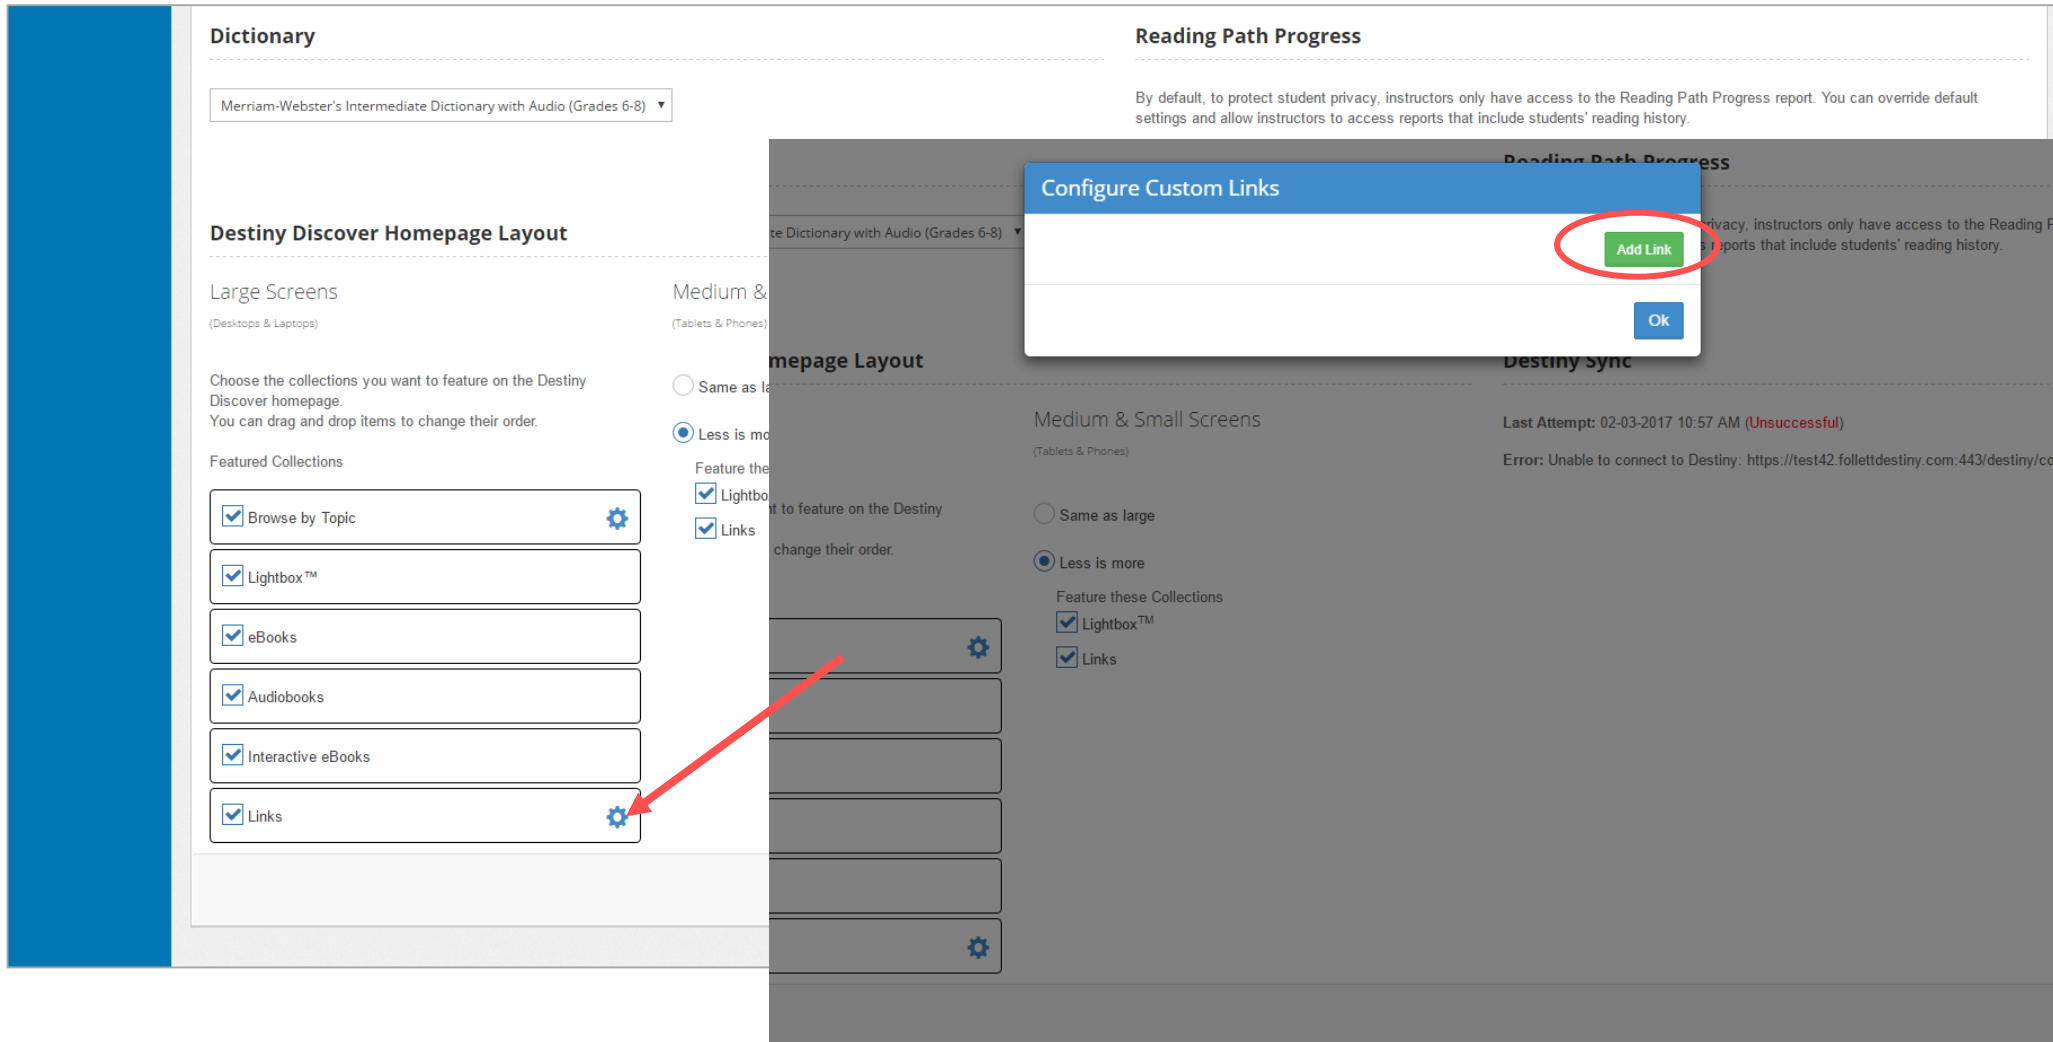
Dictionary

Merriam-Webster's Intermediate Dictionary with Audio (Grades 6-8)

Reading Path Progress

By default, to protect student privacy, instructors only have access to the Reading Path Progress report. You can override default settings and allow instructors to access reports that include students' reading history.

Destiny Discover Homepage Layout

Large Screens
(Desktops & Laptops)

Choose the collections you want to feature on the Destiny Discover homepage.
You can drag and drop items to change their order.

Featured Collections

Browse by Topic

Lightbox™

eBooks

Audiobooks

Interactive eBooks

Links

Medium &
(Tablets & Phones)

Same as la

Less is mo

Feature the

Lightbo

Links

Reading Path Progress

te Dictionary with Audio (Grades 6-8)

rivacy, instructors only have access to the Reading P
s reports that include students' reading history.

Configure Custom Links

Add Link

Ok

mepage Layout

Destiny Sync

t to feature on the Destiny

change their order.

Medium & Small Screens
(Tablets & Phones)

Same as large

Less is more

Feature these Collections

Lightbox™

Links

Last Attempt: 02-03-2017 10:57 AM (Unsuccessful)

Error: Unable to connect to Destiny: https://test42.follettdestiny.com:443/destiny/c